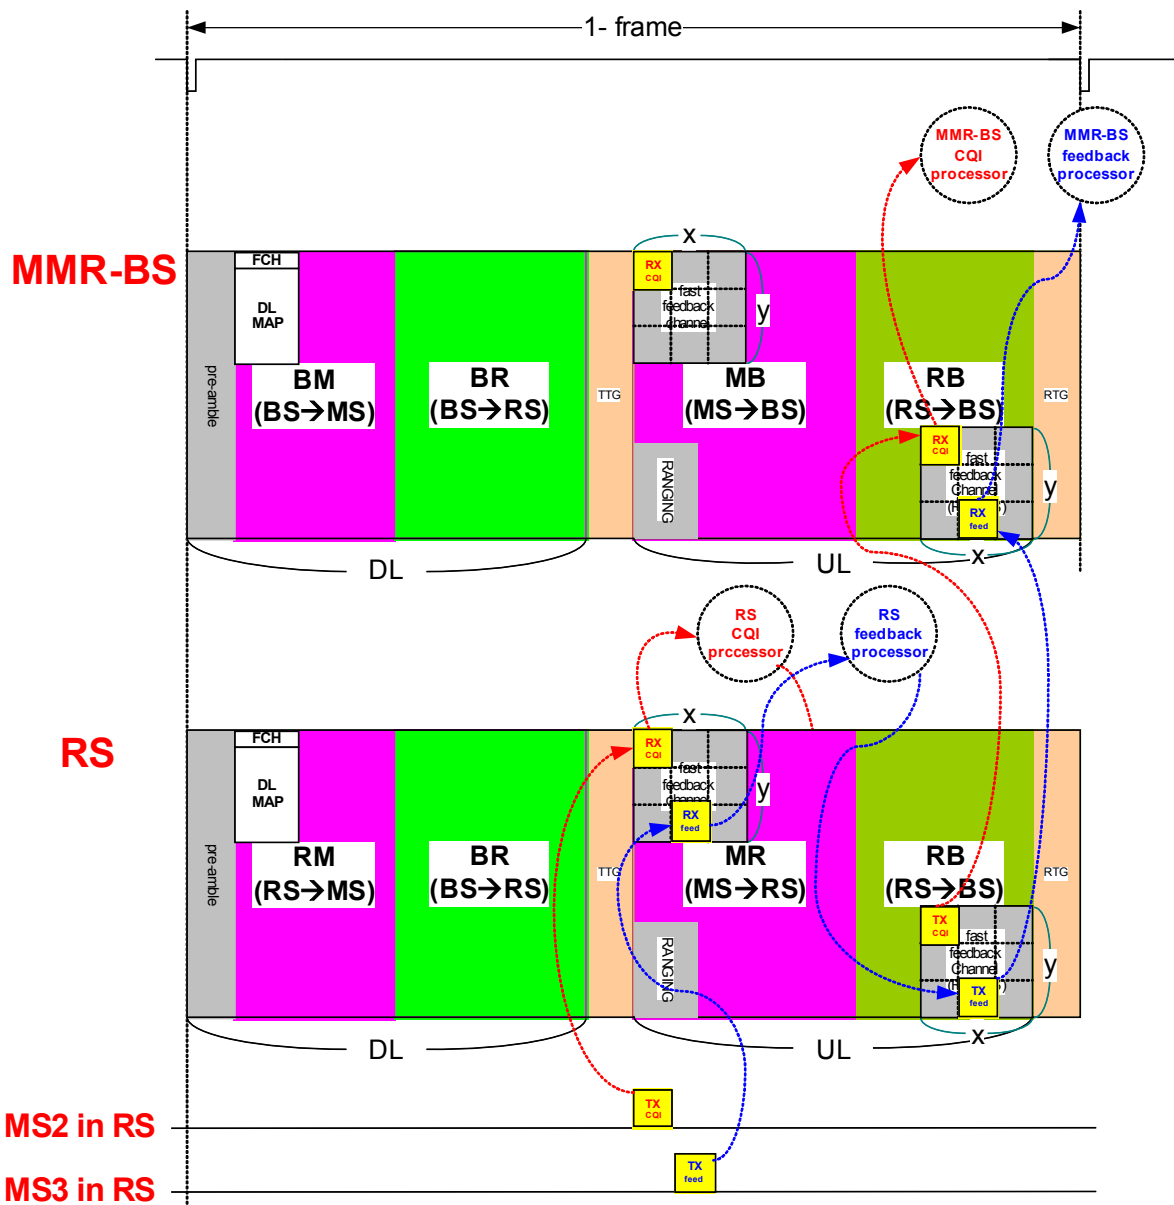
1- frame

MMR-BS CQI processor

MMR-BS feedback processor

MMR-BS

FCH
DL MAP

pre-amble

BM (BS→MS)

BR (BS→RS)

TTG

x
RX CQI
fast feedback channel
y

MB (MS→BS)

RANGING

RB (RS→BS)

RX CQI
fast feedback Channel
(F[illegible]S)
RX feed
y
x

RTG

DL

UL

RS CQI prccessor

RS feedback processor

RS

FCH
DL MAP

pre-amble

RM (RS→MS)

BR (BS→RS)

TTG

x
RX CQI
fast feedback channel
RX feed
y

MR (MS→RS)

RANGING

RB (RS→BS)

TX CQI
fast feedback Channel
TX feed
y
x

RTG

DL

UL

TX CQI

MS2 in RS

TX feed

MS3 in RS